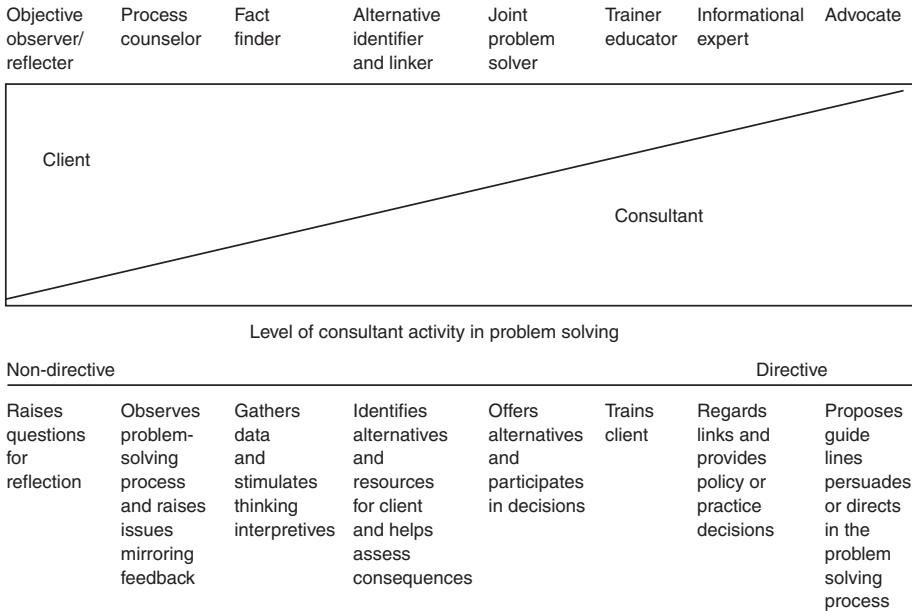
| Objective observer/ reflecter | Process counselor | Fact finder | Alternative identifier and linker | Joint problem solver | Trainer educator | Informational expert | Advocate |
|---|---|---|---|---|---|---|---|

Client

Consultant

Level of consultant activity in problem solving

Non-directive

Directive

| Raises questions for reflection | Observes problem-solving process and raises issues mirroring feedback | Gathers data and stimulates thinking interpretives | Identifies alternatives and resources for client and helps assess consequences | Offers alternatives and participates in decisions | Trains client | Regards links and provides policy or practice decisions | Proposes guide lines persuades or directs in the problem solving process |
|---|---|---|---|---|---|---|---|